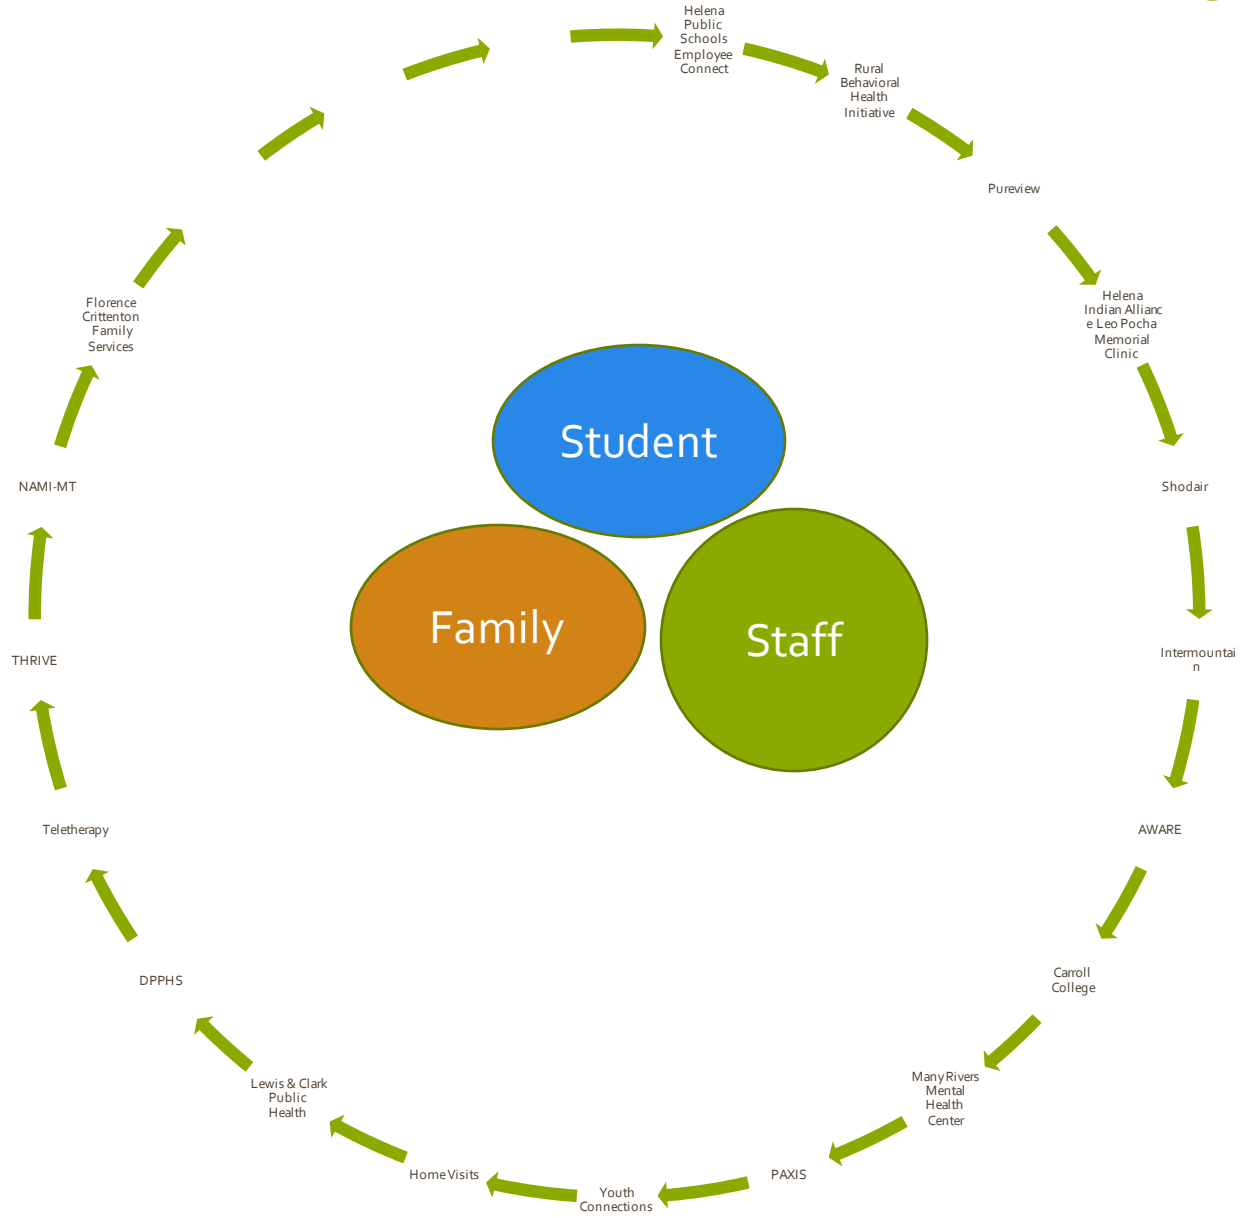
Helena Public Schools Employee Connect

Rural Behavioral Health Initiative

Pureview

Helena Indian Allianc e Leo Pocha Memorial Clinic

Shodair

Intermountai n

AWARE

Carroll College

Many Rivers Mental Health Center

PAXIS

Youth Connections

Home Visits

Lewis & Clark Public Health

DPPHS

Teletherapy

THRIVE

NAMI-MT

Florence Crittenton Family Services

Student

Family

Staff